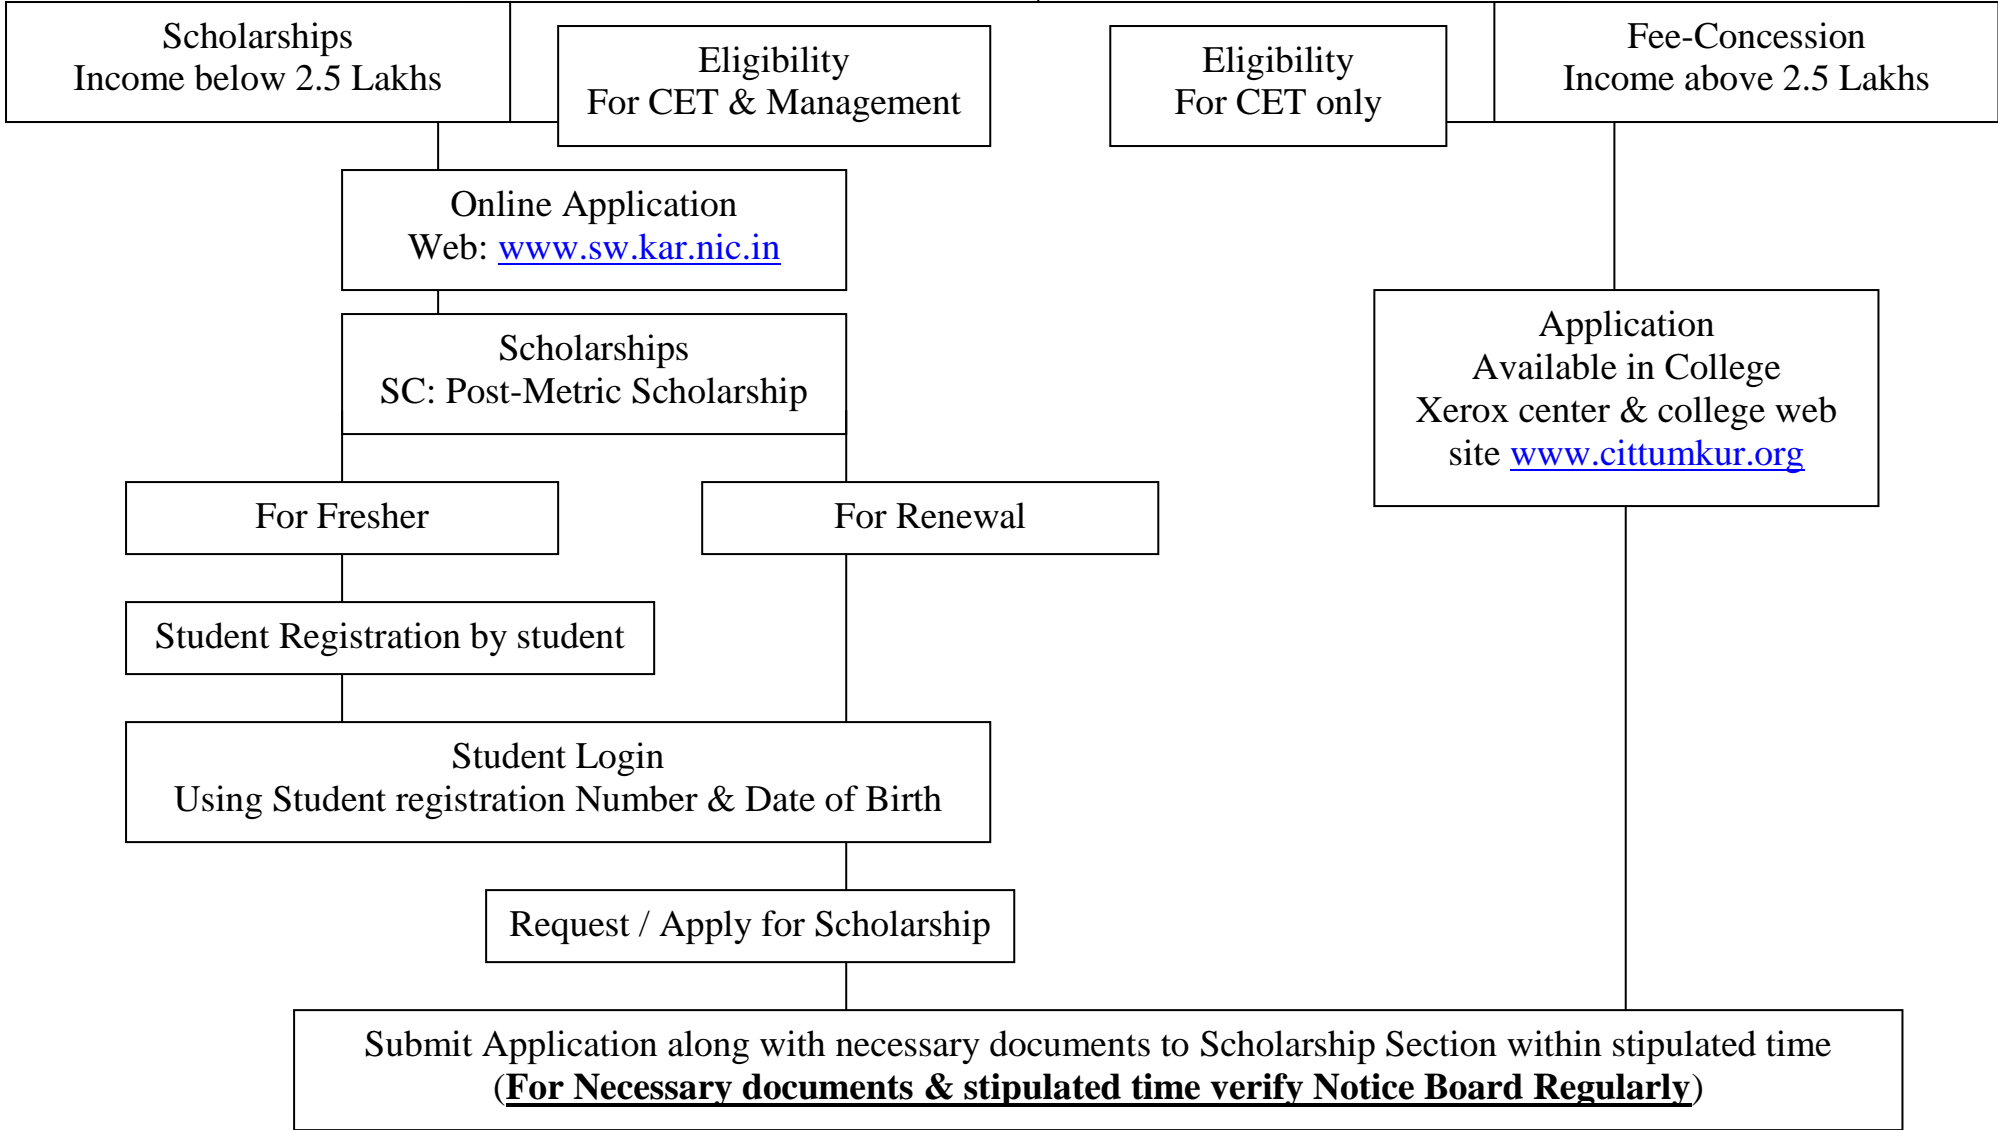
Scholarships
Income below 2.5 Lakhs

Eligibility
For CET & Management

Eligibility
For CET only

Fee-Concession
Income above 2.5 Lakhs

Online Application
Web: www.sw.kar.nic.in

Scholarships
SC: Post-Metric Scholarship

Application
Available in College
Xerox center & college web site www.cittumkur.org

For Fresher

For Renewal

Student Registration by student

Student Login
Using Student registration Number & Date of Birth

Request / Apply for Scholarship

Submit Application along with necessary documents to Scholarship Section within stipulated time
(**For Necessary documents & stipulated time verify Notice Board Regularly**)